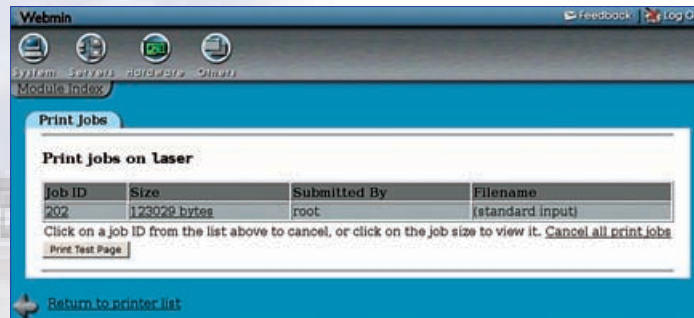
Webmin

Feedback | Log O

System Servers Hardware Others

Module Index

Print Jobs

Print jobs on laser

| Job ID | Size | Submitted By | Filename |
|---|---|---|---|
| 202 | 123029 bytes | root | (standard input) |

Click on a job ID from the list above to cancel, or click on the job size to view it. Cancel all print jobs

Print Test Page

Return to printer list